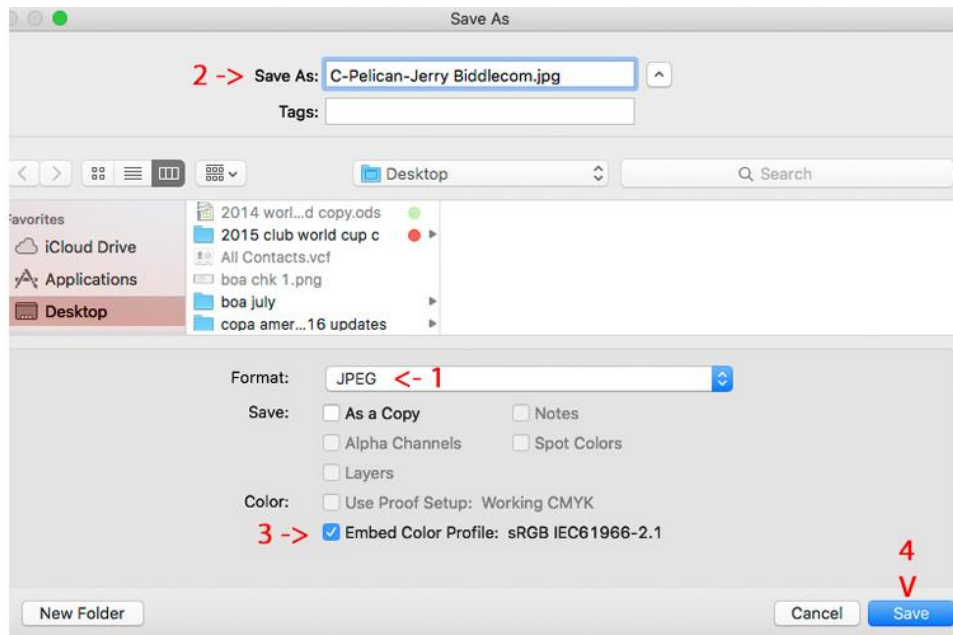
Save As

2 -> Save As: C-Pelican-Jerry Biddlecom.jpg

Tags:

Desktop

Search

Favorites

iCloud Drive

Applications

Desktop

2014 worl...d copy.ods

2015 club world cup c

All Contacts.vcf

boa chk 1.png

boa july

copa amer...16 updates

Format: JPEG <- 1

Save: As a Copy

Notes

Alpha Channels

Spot Colors

Layers

Color: Use Proof Setup: Working CMYK

3 -> Embed Color Profile: sRGB IEC61966-2.1

4

V

New Folder

Cancel

Save